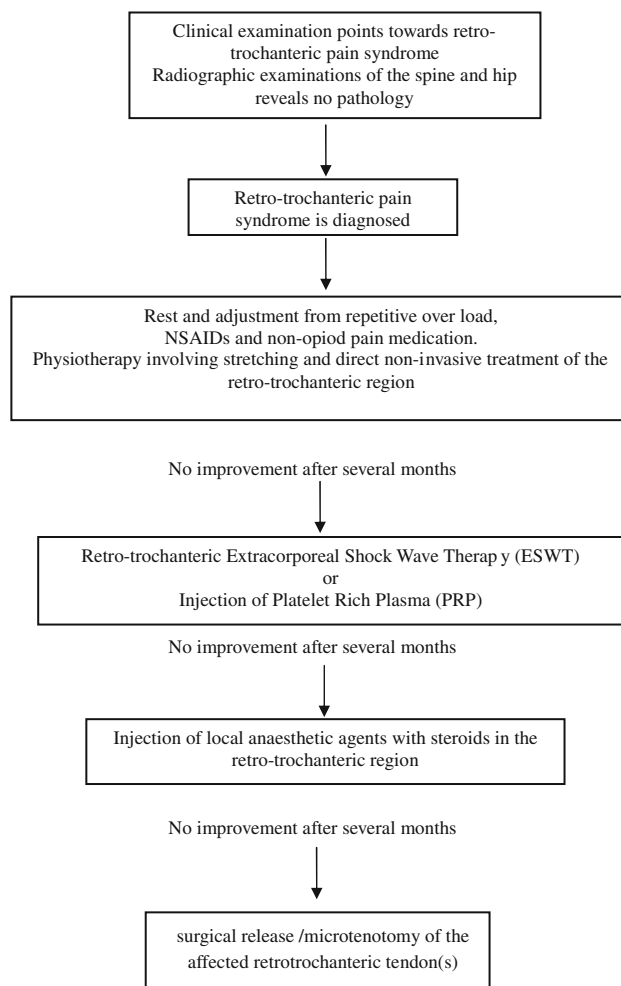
Clinical examination points towards retro-trochanteric pain syndrome
Radiographic examinations of the spine and hip reveals no pathology

Retro-trochanteric pain syndrome is diagnosed

Rest and adjustment from repetitive over load,
NSAIDs and non-opiod pain medication.
Physiotherapy involving stretching and direct non-invasive treatment of the retro-trochanteric region

No improvement after several months

Retro-trochanteric Extracorporeal Shock Wave Therap y (ESWT)
or
Injection of Platelet Rich Plasma (PRP)

No improvement after several months

Injection of local anaesthetic agents with steroids in the retro-trochanteric region

No improvement after several months

surgical release /microtenotomy of the affected retrotrochanteric tendon(s)